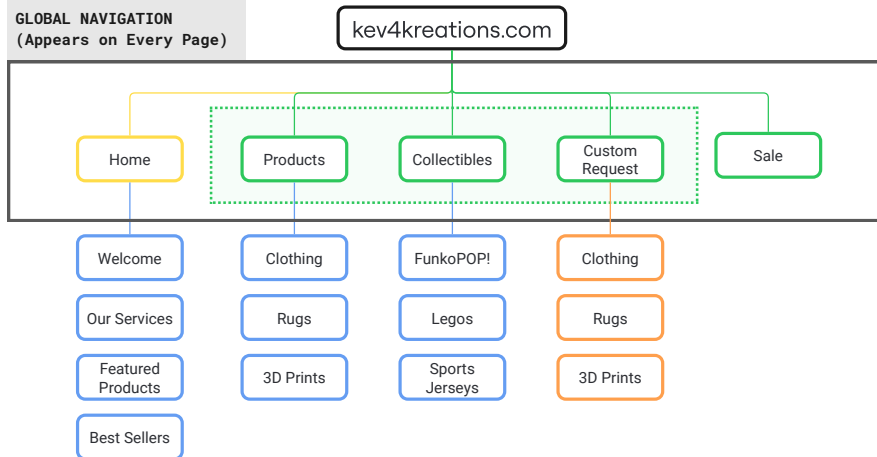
GLOBAL NAVIGATION
(Appears on Every Page)

kev4kreations.com

Home

Products

Collectibles

Custom Request

Sale

Welcome

Our Services

Featured Products

Best Sellers

Clothing

Rugs

3D Prints

FunkoPOP!

Legos

Sports Jerseys

Clothing

Rugs

3D Prints